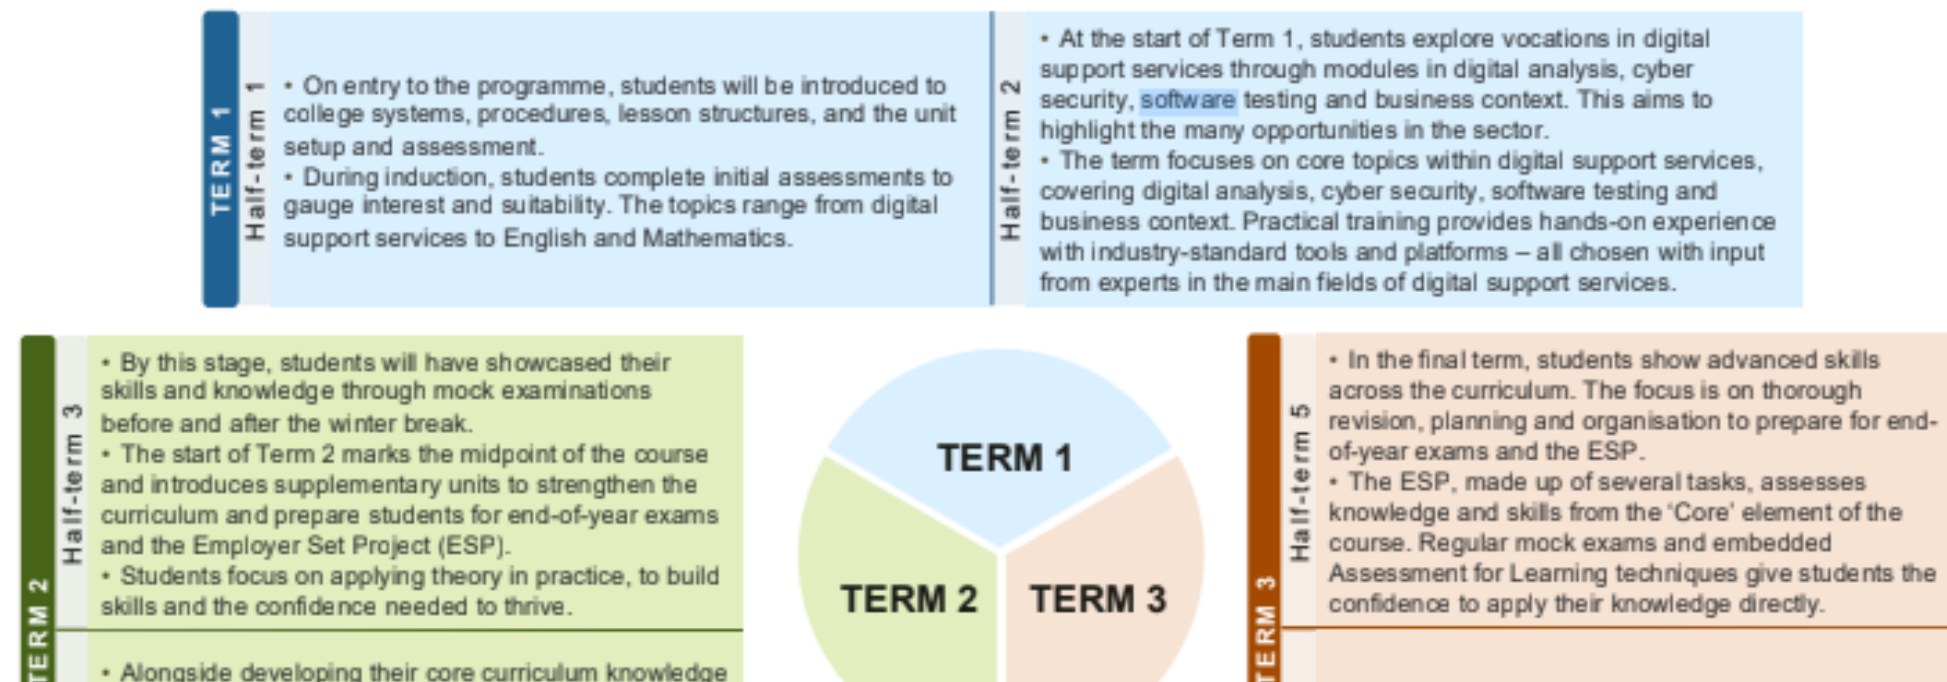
TERM 1

Half-term 1

• On entry to the programme, students will be introduced to college systems, procedures, lesson structures, and the unit setup and assessment.
• During induction, students complete initial assessments to gauge interest and suitability. The topics range from digital support services to English and Mathematics.

Half-term 2

• At the start of Term 1, students explore vocations in digital support services through modules in digital analysis, cyber security, software testing and business context. This aims to highlight the many opportunities in the sector.
• The term focuses on core topics within digital support services, covering digital analysis, cyber security, software testing and business context. Practical training provides hands-on experience with industry-standard tools and platforms – all chosen with input from experts in the main fields of digital support services.

TERM 2

Half-term 3

• By this stage, students will have showcased their skills and knowledge through mock examinations before and after the winter break.
• The start of Term 2 marks the midpoint of the course and introduces supplementary units to strengthen the curriculum and prepare students for end-of-year exams and the Employer Set Project (ESP).
• Students focus on applying theory in practice, to build skills and the confidence needed to thrive.

• Alongside developing their core curriculum knowledge

TERM 1

TERM 2

TERM 3

TERM 3

Half-term 5

• In the final term, students show advanced skills across the curriculum. The focus is on thorough revision, planning and organisation to prepare for end-of-year exams and the ESP.
• The ESP, made up of several tasks, assesses knowledge and skills from the 'Core' element of the course. Regular mock exams and embedded Assessment for Learning techniques give students the confidence to apply their knowledge directly.